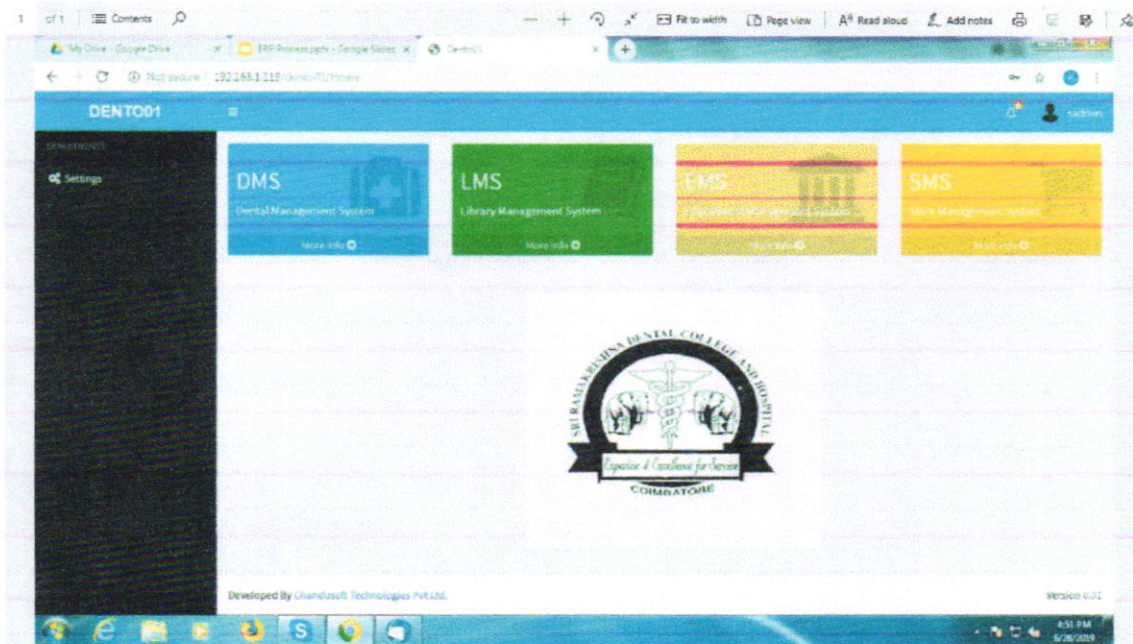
1 of 1 | Contents

Fit to width | Page view | A Read aloud | Add notes

My Drive - Google Drive × | ERP Process.pptx - Google Slides × | Dento01 ×

Not secure | 192.168.1.119/dento01/Home

DENTO01

sadmin

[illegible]

Settings

DMS
Dental Management System
More info

LMS
Library Management System
More info

EMS
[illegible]
More info

SMS
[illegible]
More info

SRI RAMAKRISHNA DENTAL COLLEGE AND HOSPITAL
Expertise & Excellence for Service
COIMBATORE

Developed By Chandusoft Technologies Pvt Ltd.

Version 0.01

4:51 PM
6/28/2019